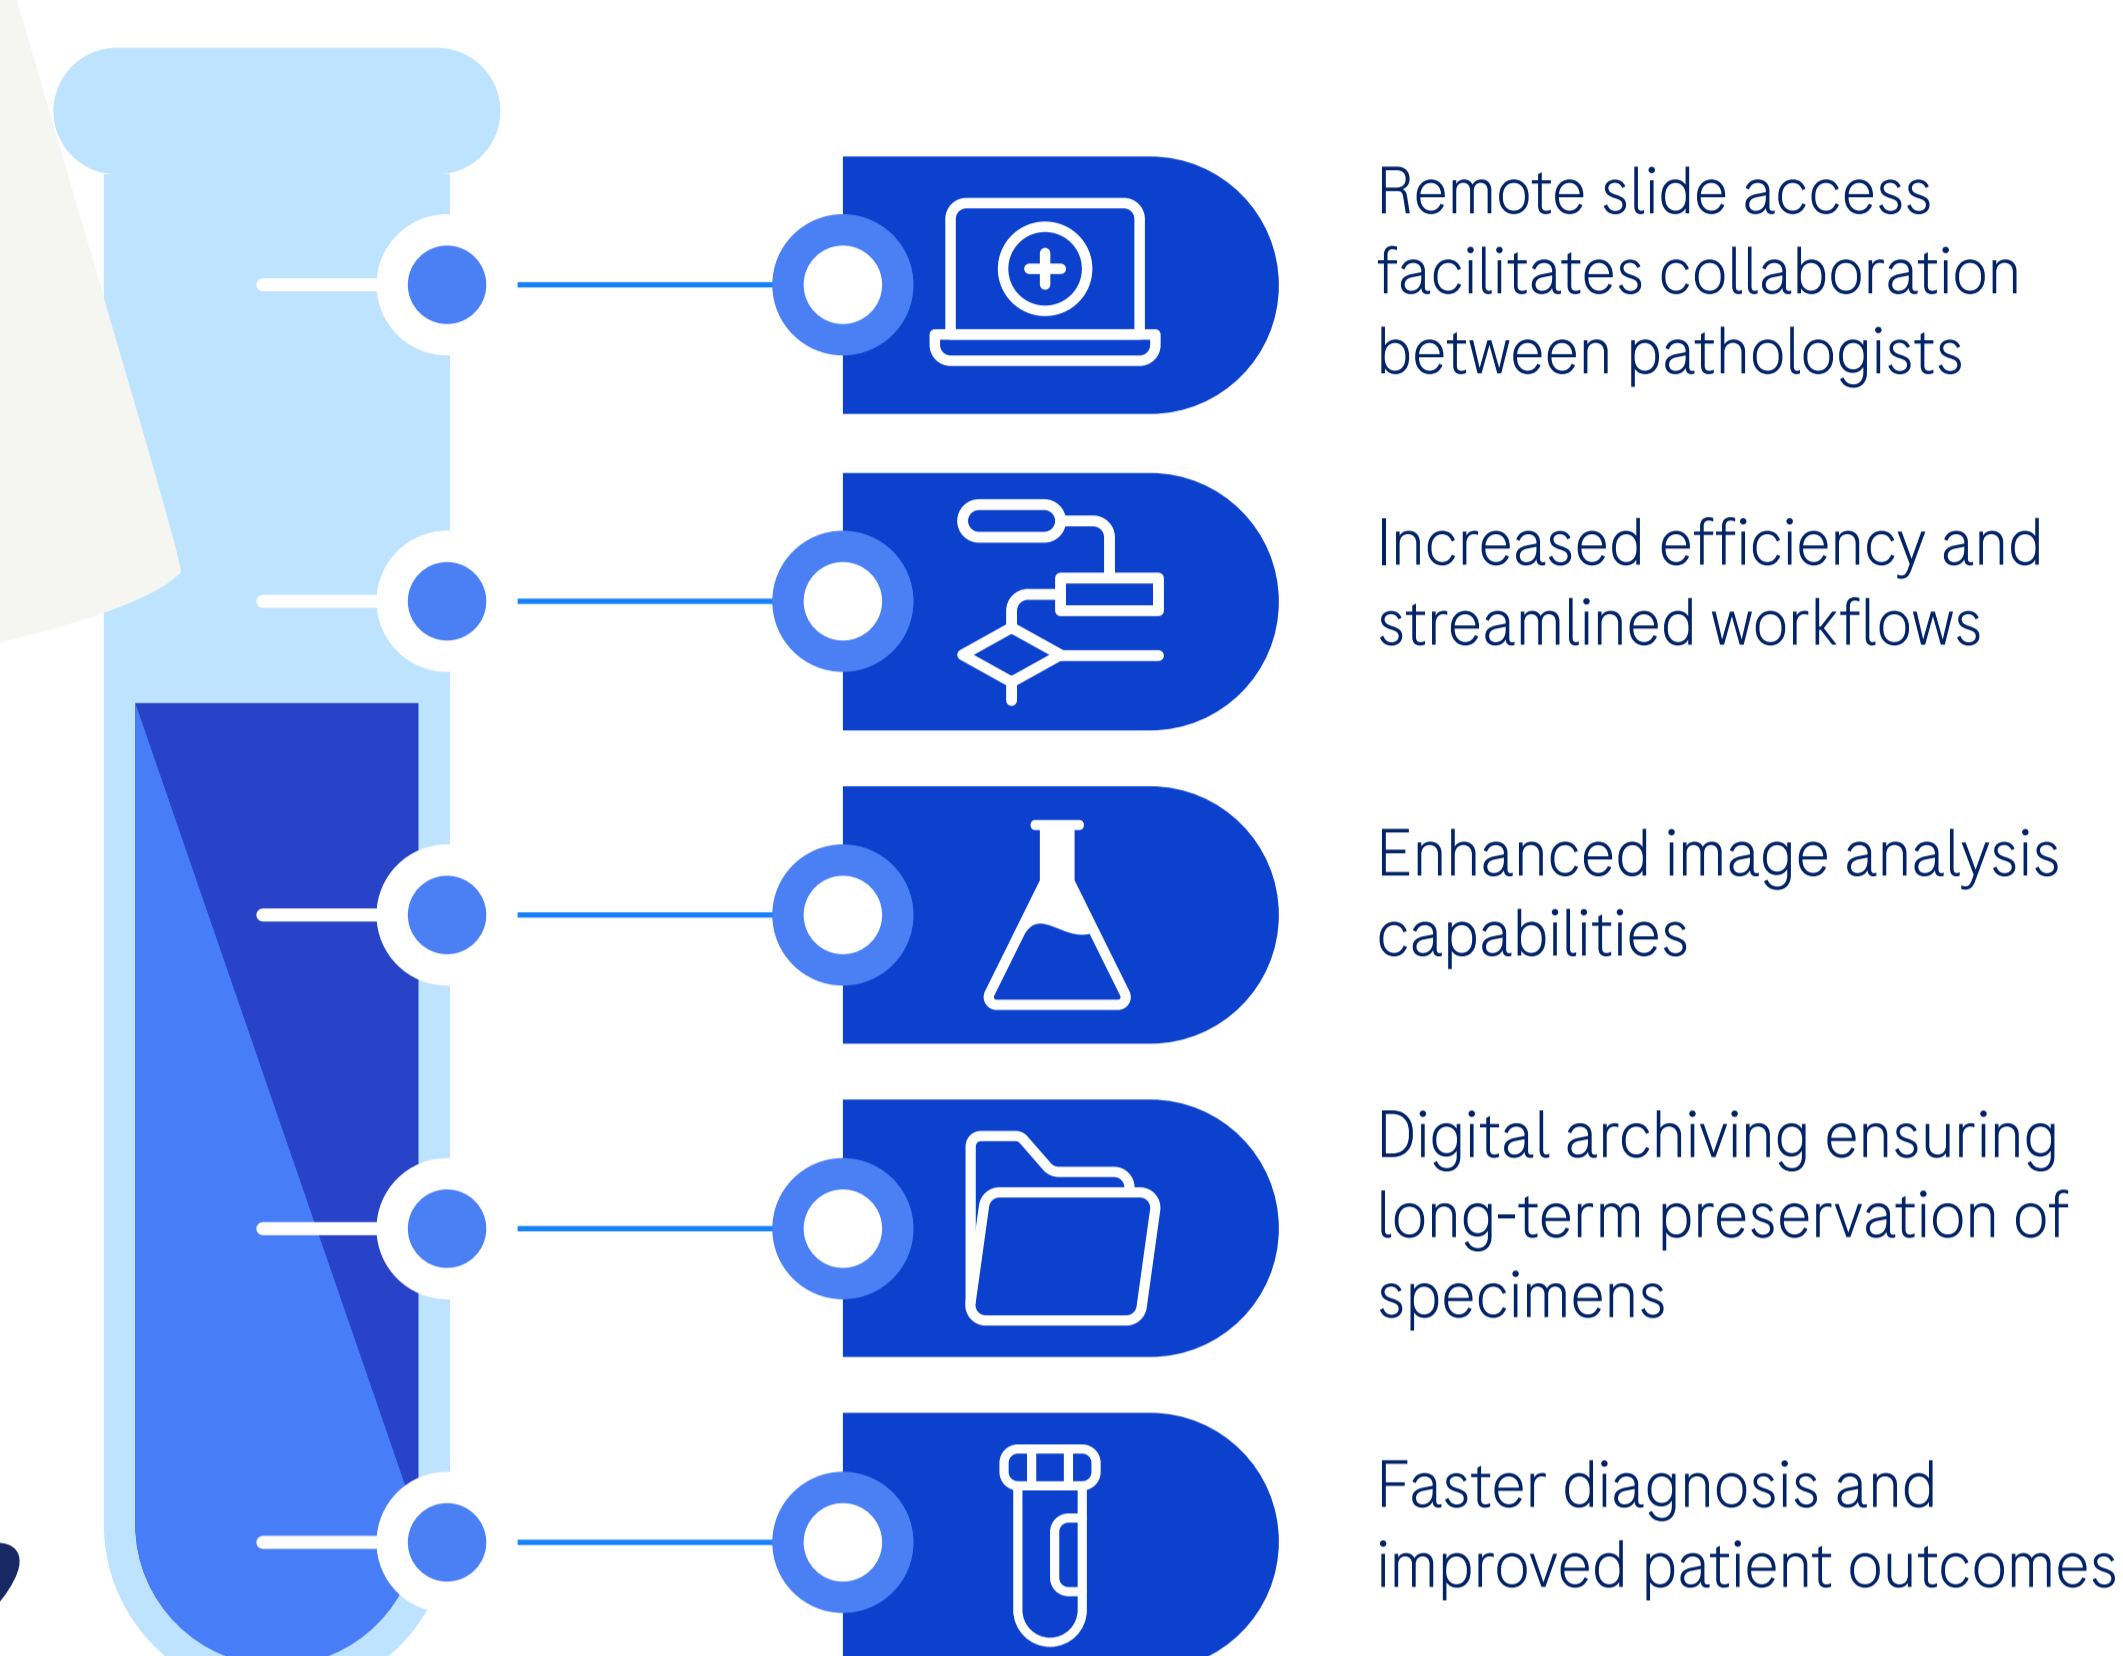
Remote slide access facilitates collaboration between pathologists

Increased efficiency and streamlined workflows

Enhanced image analysis capabilities

Digital archiving ensuring long-term preservation of specimens

Faster diagnosis and improved patient outcomes